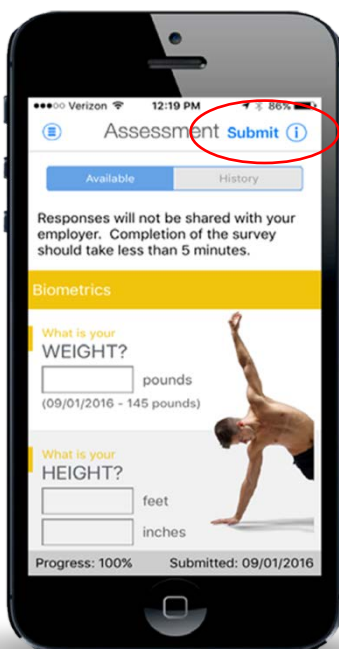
●●●○○ Verizon 12:19 PM 86%

Assessment Submit ⓘ

Available History

Responses will not be shared with your employer. Completion of the survey should take less than 5 minutes.

Biometrics

What is your
WEIGHT?
pounds
(09/01/2016 - 145 pounds)

What is your
HEIGHT?
feet
inches

Progress: 100% Submitted: 09/01/2016